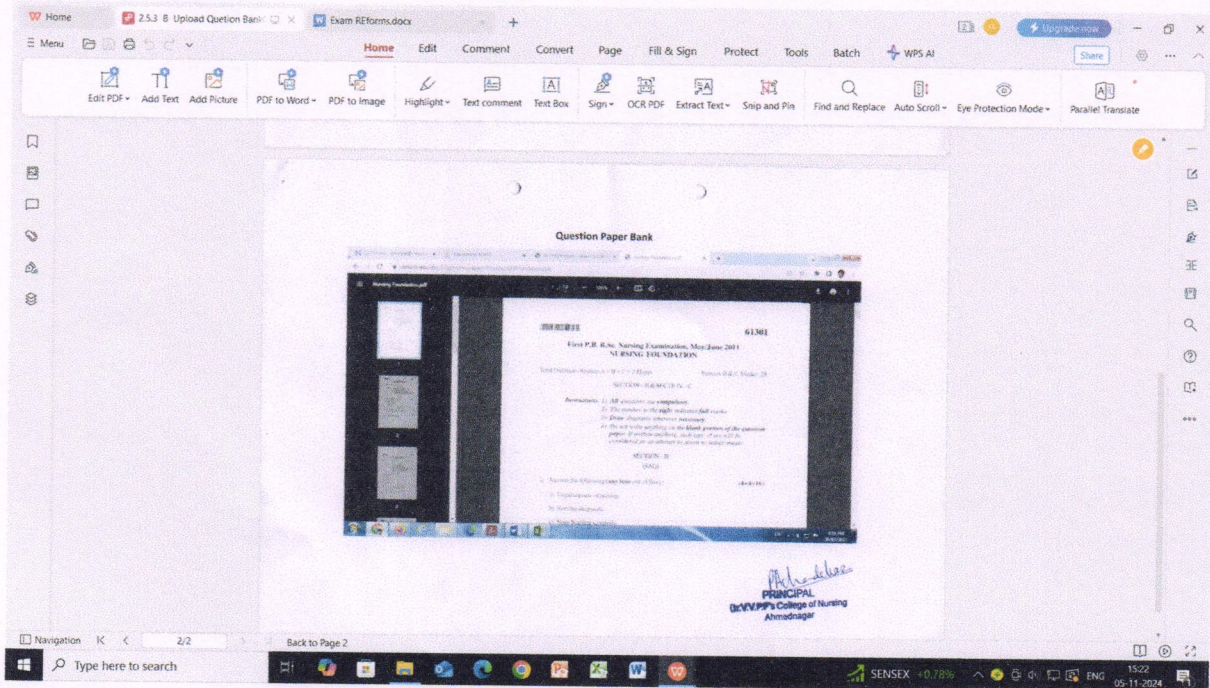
Home
2.5.3 B Upload Quetion Bank
Exam REforms.docx
Upgrade now
Menu
Home Edit Comment Convert Page Fill & Sign Protect Tools Batch WPS AI
Share
Edit PDF Add Text Add Picture PDF to Word PDF to Image Highlight Text comment Text Box Sign OCR PDF Extract Text Snip and Pin Find and Replace Auto Scroll Eye Protection Mode Parallel Translate

Question Paper Bank

61301
First P.B. B.Sc. Nursing Examination, May/June 2011
NURSING FOUNDATION

SECTION – B

PRINCIPAL
Dr.V.V.P.F's College of Nursing
Ahmednagar

Navigation 2/2 Back to Page 2
Type here to search
SENSEX +0.78%
ENG
15:22
05-11-2024